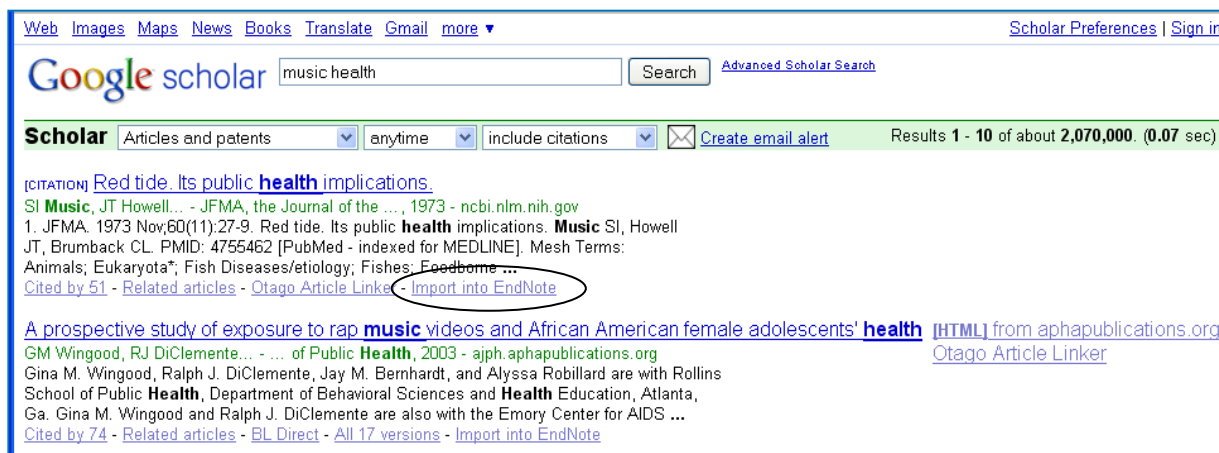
Web Images Maps News Books Translate Gmail more ▾

Scholar Preferences | Sign in

Google scholar music health Search Advanced Scholar Search

Scholar Articles and patents anytime include citations Create email alert Results 1 - 10 of about 2,070,000. (0.07 sec)

[CITATION] Red tide. Its public health implications.
SI Music, JT Howell... - JFMA, the Journal of the ..., 1973 - ncbi.nlm.nih.gov
1. JFMA. 1973 Nov;60(11):27-9. Red tide. Its public health implications. Music SI, Howell JT, Brumback CL. PMID: 4755462 [PubMed - indexed for MEDLINE]. Mesh Terms: Animals; Eukaryota*; Fish Diseases/etiology; Fishes; Foodborne ...
Cited by 51 - Related articles - Otago Article Linker - Import into EndNote

A prospective study of exposure to rap music videos and African American female adolescents' health [HTML] from aphapublications.org
Otago Article Linker
GM Wingood, RJ DiClemente... - ... of Public Health, 2003 - ajph.aphapublications.org
Gina M. Wingood, Ralph J. DiClemente, Jay M. Bernhardt, and Alyssa Robillard are with Rollins School of Public Health, Department of Behavioral Sciences and Health Education, Atlanta, Ga. Gina M. Wingood and Ralph J. DiClemente are also with the Emory Center for AIDS ...
Cited by 74 - Related articles - BL Direct - All 17 versions - Import into EndNote